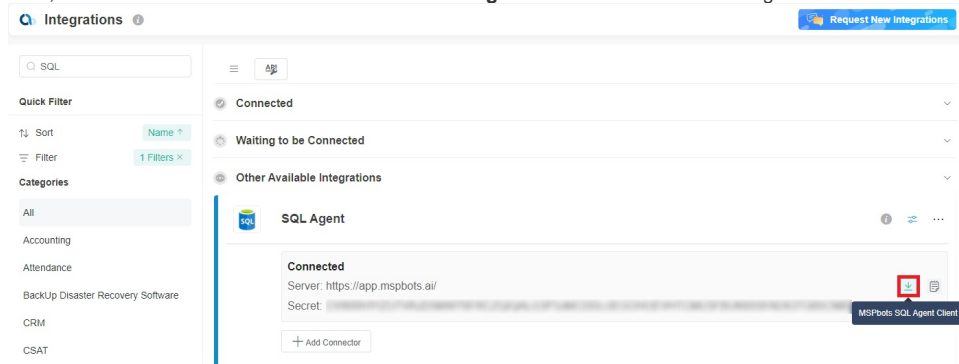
Integrations

Request New Integrations

SQL

Quick Filter

Sort Name ↑

Filter 1 Filters ×

Categories

All

Accounting

Attendance

BackUp Disaster Recovery Software

CRM

CSAT

Connected

Waiting to be Connected

Other Available Integrations

SQL Agent

Connected

Server: https://app.mspbots.ai/

Secret: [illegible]

MSPbots SQL Agent Client

+ Add Connector